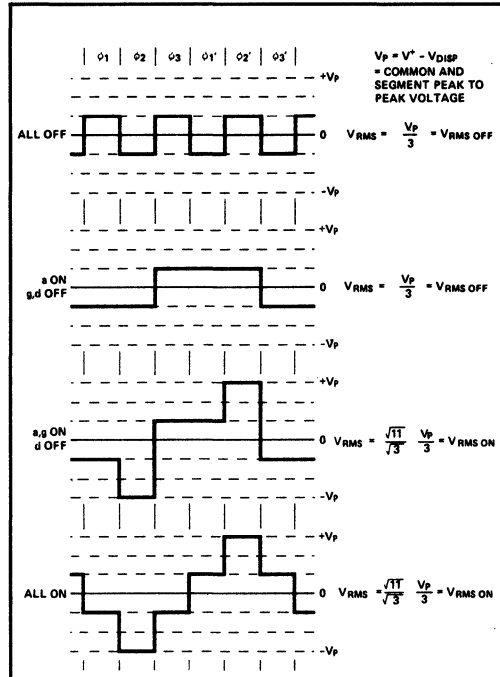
| $\phi_1$ | $\phi_2$ | $\phi_3$ | $\phi_1'$ | $\phi_2'$ | $\phi_3'$ |

$V_P = V^+ - V_{DISP}$ = COMMON AND SEGMENT PEAK TO PEAK VOLTAGE

$+V_P$

ALL OFF

0 $V_{RMS} = \frac{V_P}{3} = V_{RMS\ OFF}$

$-V_P$

$+V_P$

a ON
g,d OFF

0 $V_{RMS} = \frac{V_P}{3} = V_{RMS\ OFF}$

$-V_P$

$+V_P$

a,g ON
d OFF

0 $V_{RMS} = \frac{\sqrt{11}}{\sqrt{3}} \frac{V_P}{3} = V_{RMS\ ON}$

$-V_P$

$+V_P$

ALL ON

0 $V_{RMS} = \frac{\sqrt{11}}{\sqrt{3}} \frac{V_P}{3} = V_{RMS\ ON}$

$-V_P$